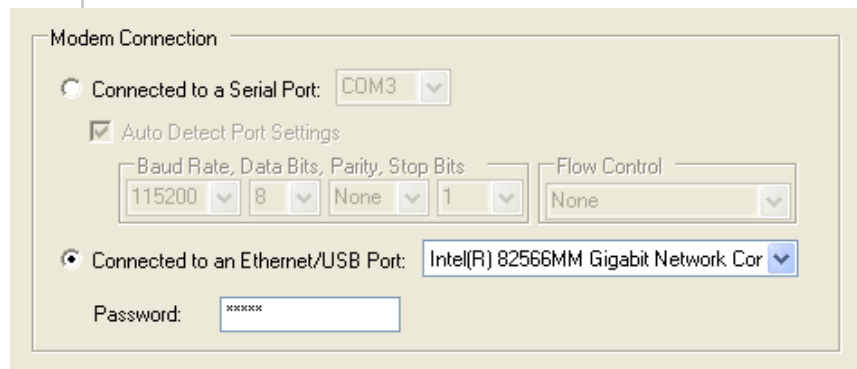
Modem Connection

Connected to a Serial Port: COM3

Auto Detect Port Settings

Baud Rate, Data Bits, Parity, Stop Bits

115200 8 None 1

Flow Control

None

Connected to an Ethernet/USB Port: Intel(R) 82566MM Gigabit Network Cor

Password: *****